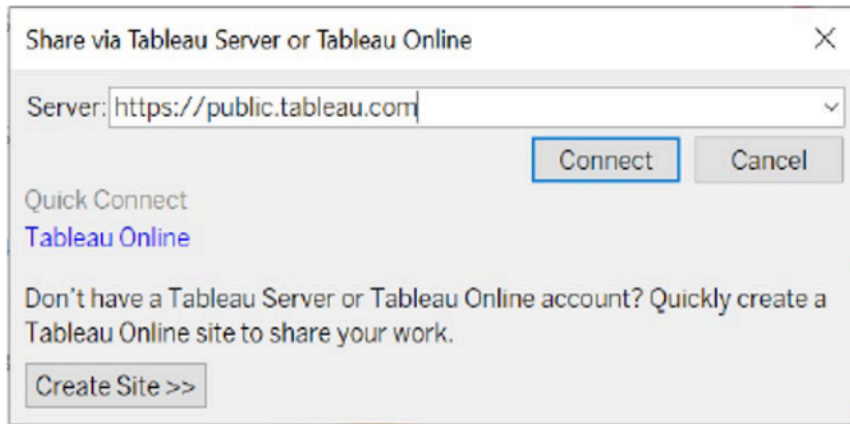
Share via Tableau Server or Tableau Online

Server: https://public.tableau.com

Connect

Cancel

Quick Connect

Tableau Online

Don't have a Tableau Server or Tableau Online account? Quickly create a Tableau Online site to share your work.

Create Site >>